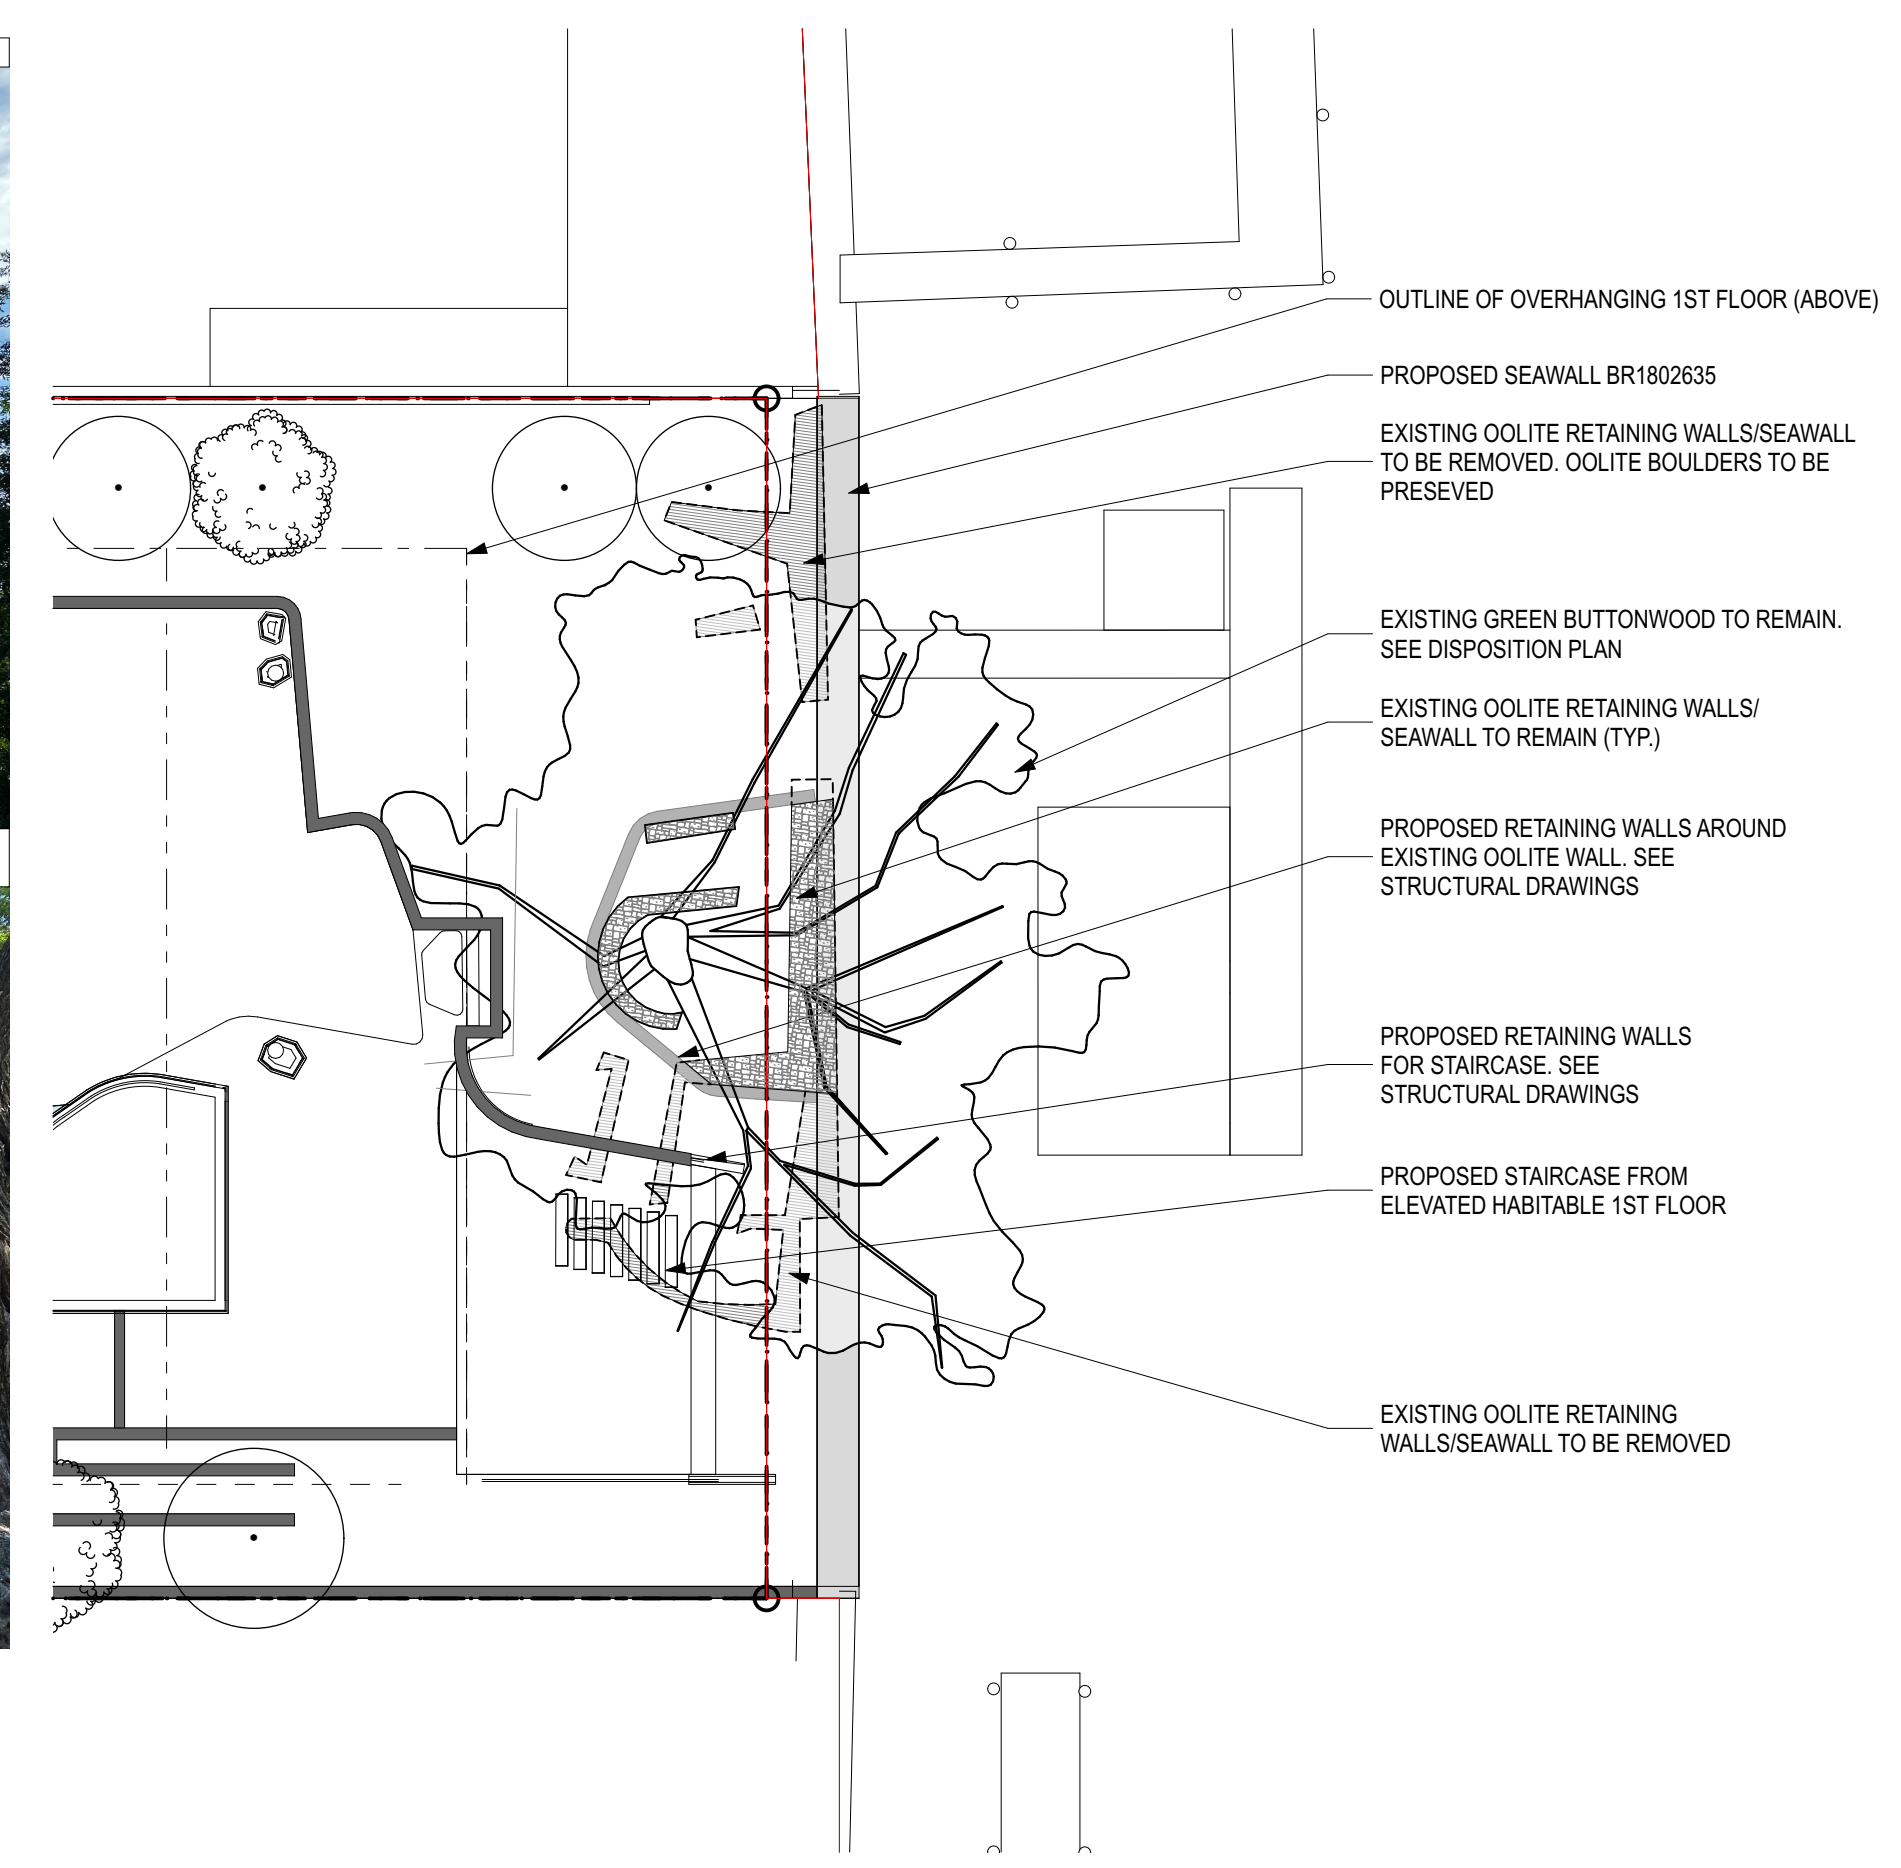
OUTLINE OF OVERHANGING 1ST FLOOR (ABOVE)

PROPOSED SEAWALL BR1802635

EXISTING OOLITE RETAINING WALLS/SEAWALL TO BE REMOVED. OOLITE BOULDERS TO BE PRESEVED

EXISTING GREEN BUTTONWOOD TO REMAIN. SEE DISPOSITION PLAN

EXISTING OOLITE RETAINING WALLS/ SEAWALL TO REMAIN (TYP.)

PROPOSED RETAINING WALLS AROUND EXISTING OOLITE WALL. SEE STRUCTURAL DRAWINGS

PROPOSED RETAINING WALLS FOR STAIRCASE. SEE STRUCTURAL DRAWINGS

PROPOSED STAIRCASE FROM ELEVATED HABITABLE 1ST FLOOR

EXISTING OOLITE RETAINING WALLS/SEAWALL TO BE REMOVED